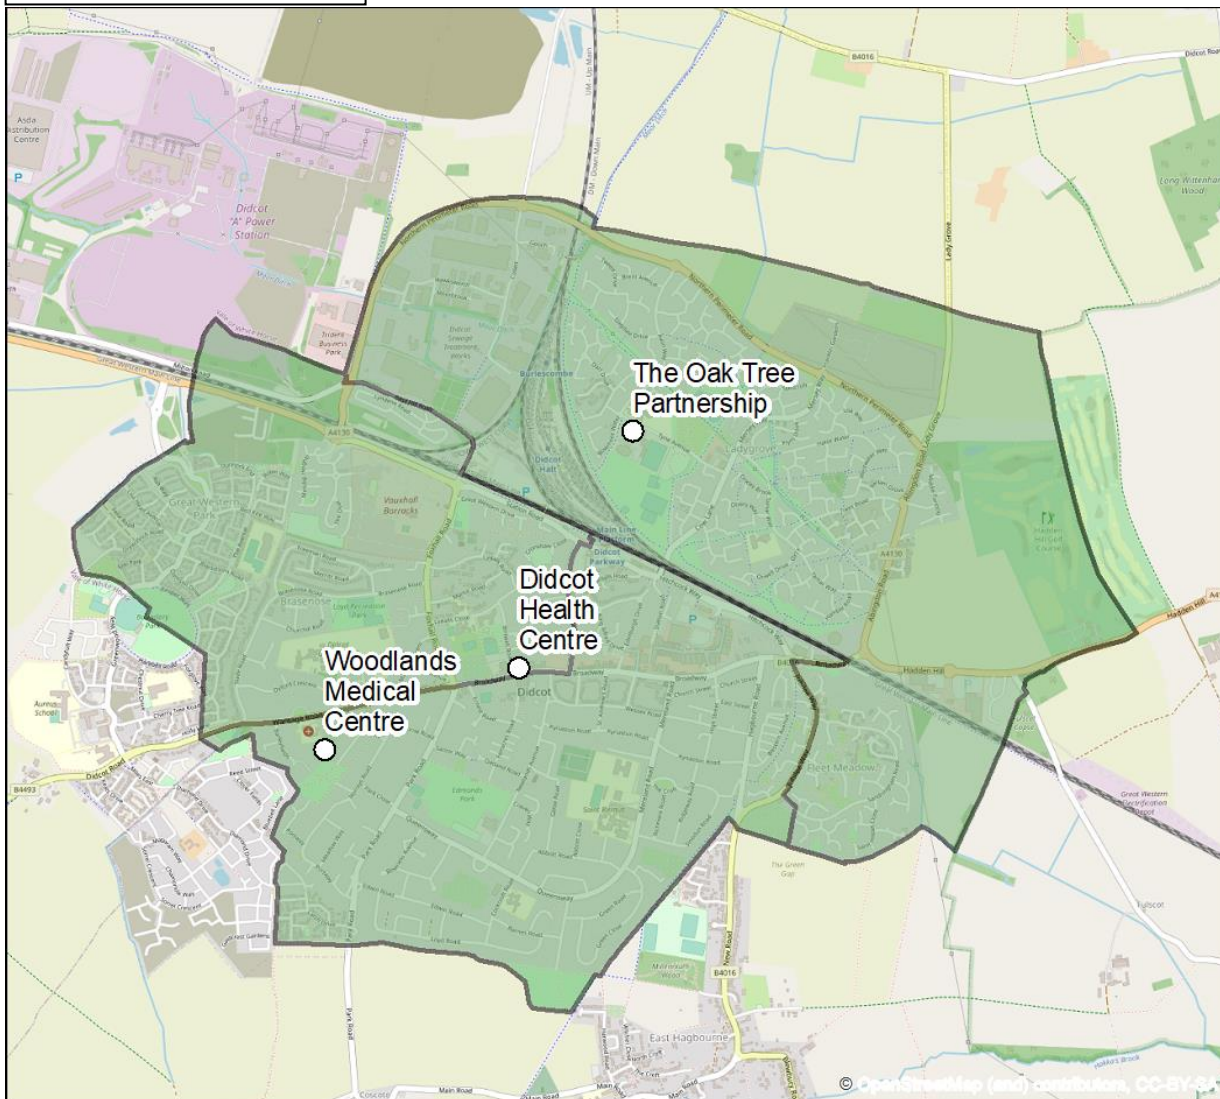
B4016

Didcot Road

Asda Distribution Centre

Didcot "A" Power Station

Long Wittenham Wood

The Oak Tree Partnership

Burlescombe

Didcot Halt

Ladygrove

A4130

Great Western Park

Vauxhall Barracks

Main Line Platform

Didcot Parkway

Didcot Health Centre

Woodlands Medical Centre

Brasenose

Didcot

Hadden Hill

Hadden Hill Golf Course

Great Western Electrification Depot

Aureus School

B4493

Didcot Road

Edmonds Park

Saint Birinus

Meadow

The Green Gap

Fulscot

B4016

New Road

Park Road

East Hagbourne

Main Road

© OpenStreetMap (and) contributors, CC-BY-SA